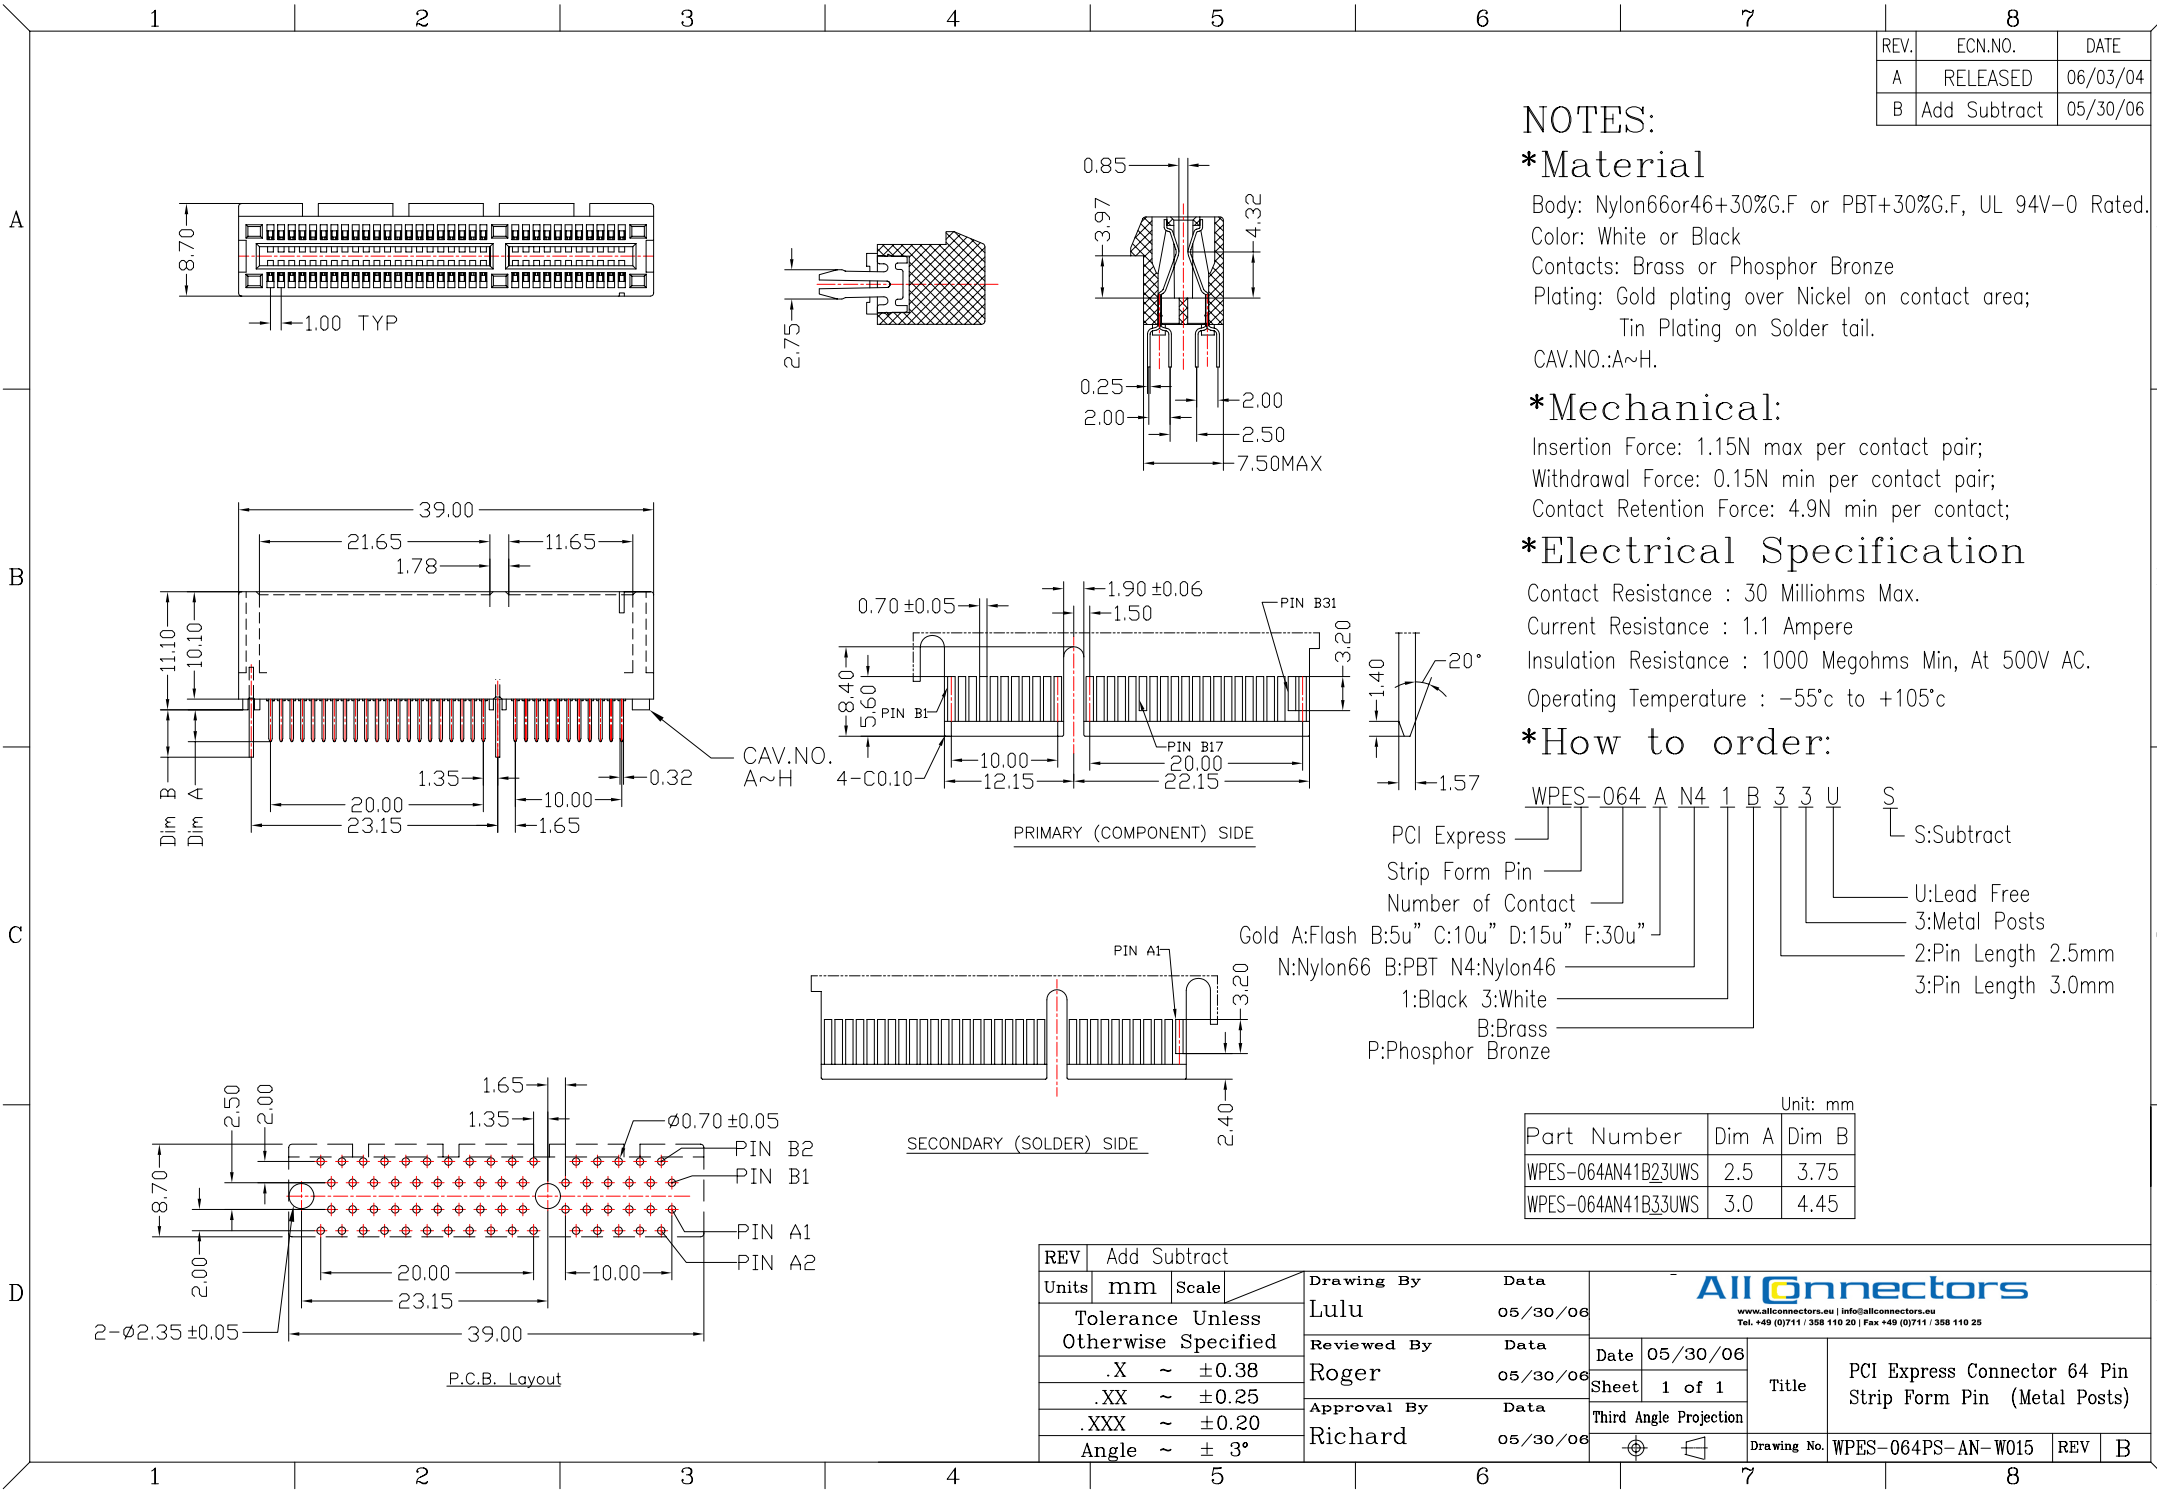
1 2 3 4 5 6 7 8

A B C D

| REV. | ECN.NO. | DATE |
|---|---|---|
| A | RELEASED | 06/03/04 |
| B | Add Subtract | 05/30/06 |

NOTES:
*Material
Body: Nylon66or46+30%G.F or PBT+30%G.F, UL 94V-0 Rated.
Color: White or Black
Contacts: Brass or Phosphor Bronze
Plating: Gold plating over Nickel on contact area;
Tin Plating on Solder tail.
CAV.NO.:A~H.

*Mechanical:
Insertion Force: 1.15N max per contact pair;
Withdrawal Force: 0.15N min per contact pair;
Contact Retention Force: 4.9N min per contact;

*Electrical Specification
Contact Resistance : 30 Milliohms Max.
Current Resistance : 1.1 Ampere
Insulation Resistance : 1000 Megohms Min, At 500V AC.
Operating Temperature : -55°c to +105°c

*How to order:
WPES-064 A N4 1 B 3 3 U S
PCI Express
Strip Form Pin
Number of Contact
Gold A:Flash B:5u" C:10u" D:15u" F:30u"
N:Nylon66 B:PBT N4:Nylon46
1:Black 3:White
B:Brass
P:Phosphor Bronze
S:Subtract
U:Lead Free
3:Metal Posts
2:Pin Length 2.5mm
3:Pin Length 3.0mm

8.70
1.00 TYP
2.75
0.85
3.97
4.32
0.25
2.00
2.00
2.50
7.50MAX
39.00
21.65
11.65
1.78
11.10
10.10
Dim B
Dim A
1.35
20.00
23.15
10.00
1.65
0.32
CAV.NO. A~H
0.70 ±0.05
1.90 ±0.06
1.50
PIN B31
3.20
8.40
5.60
PIN B1
PIN B17
4-C0.10
10.00
12.15
20.00
22.15
1.40
20°
1.57
PRIMARY (COMPONENT) SIDE
PIN A1
3.20
2.40
SECONDARY (SOLDER) SIDE
1.65
1.35
2.50
2.00
ø0.70 ±0.05
PIN B2
PIN B1
PIN A1
PIN A2
8.70
2.00
20.00
10.00
23.15
39.00
2-ø2.35 ±0.05
P.C.B. Layout

Unit: mm

| Part Number | Dim A | Dim B |
|---|---|---|
| WPES-064AN41B23UWS | 2.5 | 3.75 |
| WPES-064AN41B33UWS | 3.0 | 4.45 |

REV Add Subtract
Units mm Scale
Tolerance Unless Otherwise Specified
.X ~ ±0.38
.XX ~ ±0.25
.XXX ~ ±0.20
Angle ~ ± 3°
Drawing By Data
Lulu 05/30/06
Reviewed By Data
Roger 05/30/06
Approval By Data
Richard 05/30/06
AllConnectors
www.allconnectors.eu | info@allconnectors.eu
Tel. +49 (0)711 / 358 110 20 | Fax +49 (0)711 / 358 110 25
Date 05/30/06
Sheet 1 of 1
Third Angle Projection
Title
PCI Express Connector 64 Pin Strip Form Pin (Metal Posts)
Drawing No. WPES-064PS-AN-W015 REV B